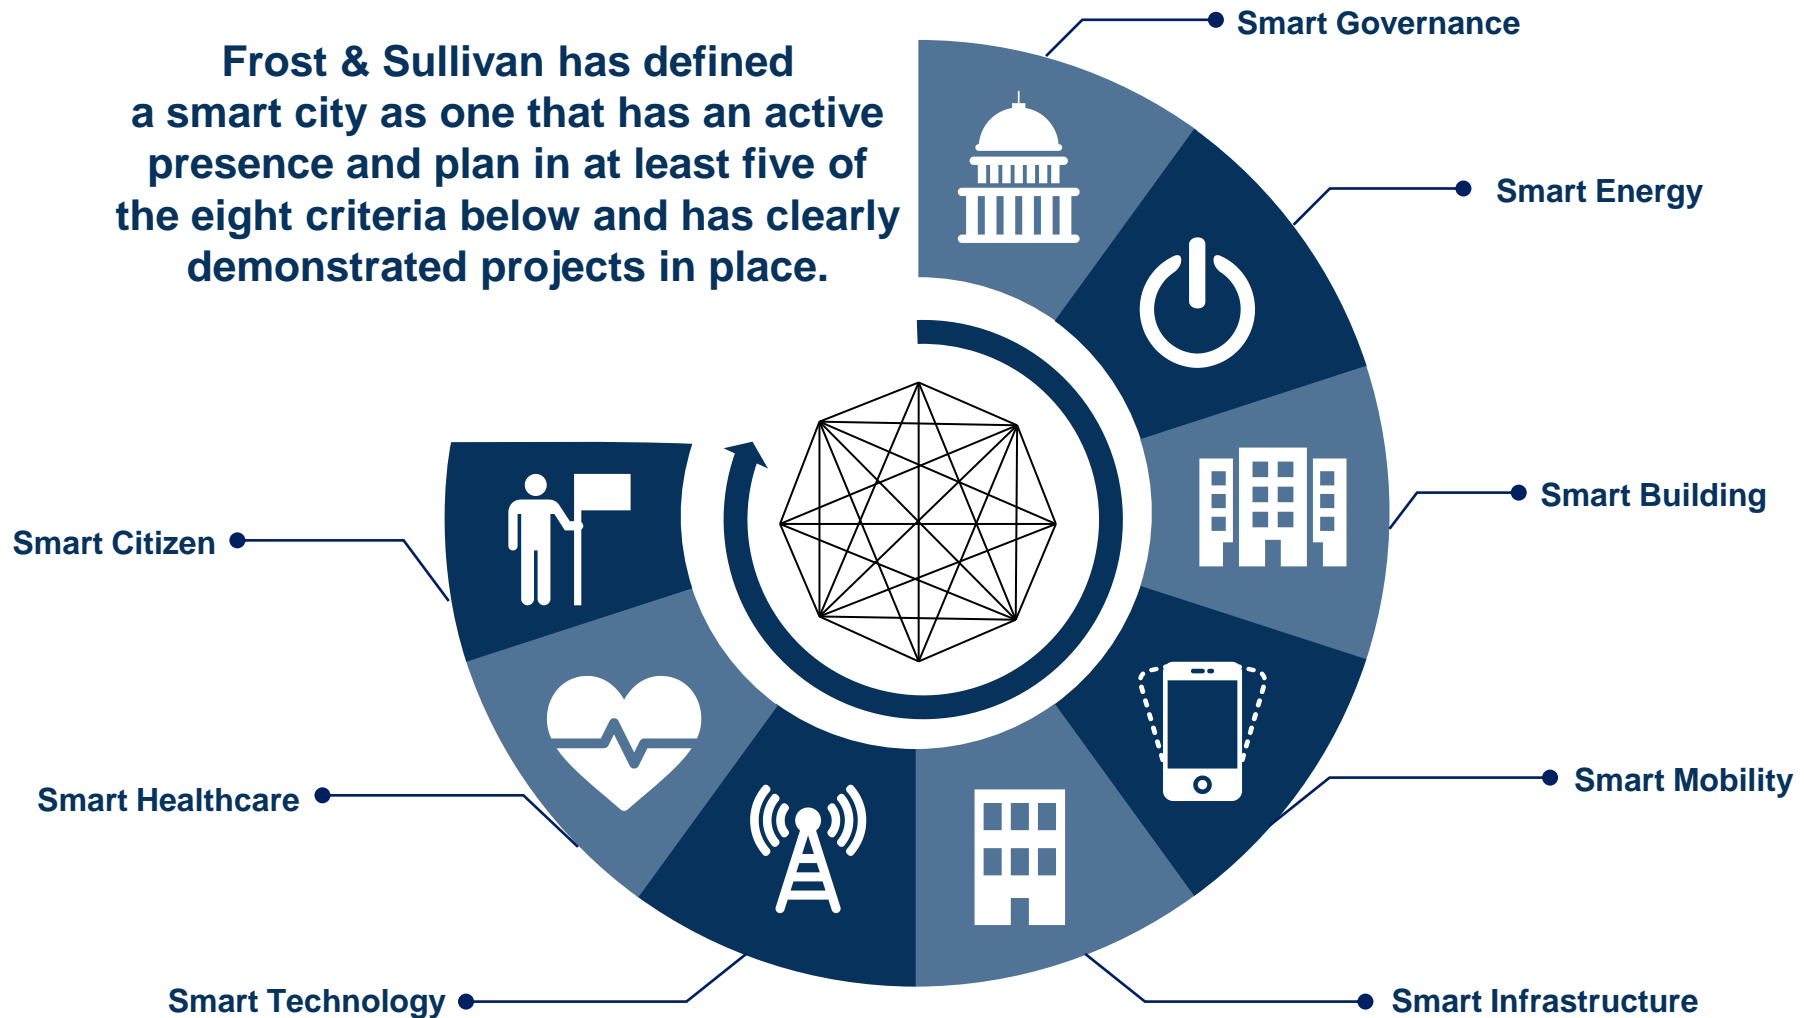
Frost & Sullivan has defined a smart city as one that has an active presence and plan in at least five of the eight criteria below and has clearly demonstrated projects in place.

Smart Governance

Smart Energy

Smart Building

Smart Mobility

Smart Infrastructure

Smart Technology

Smart Healthcare

Smart Citizen